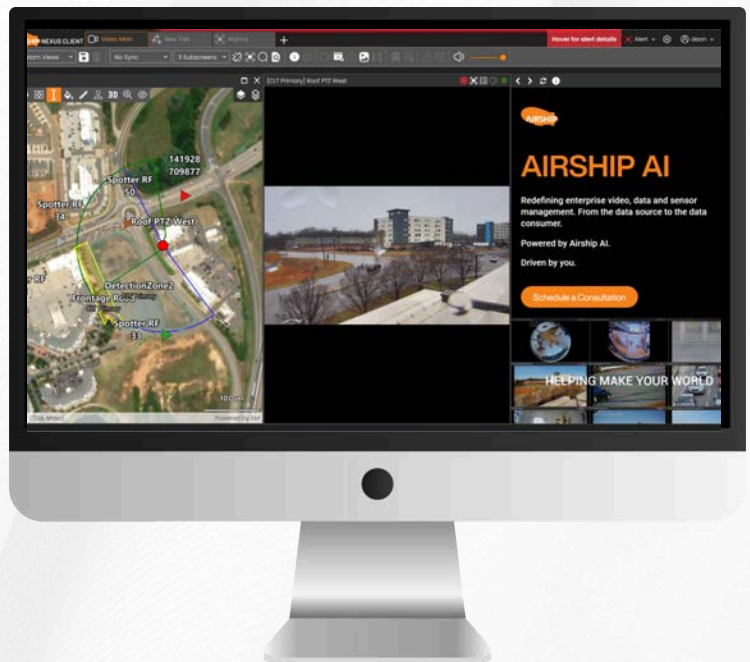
NEXUS CLIENT Video Wall New Tab Alarms +

Hover for alert details Alert

No Sync 5 Subscreens

[CIT Primary] Roof PTZ West

141928
709877

Spotter RF
50

Spotter RF
34

Roof PTZ West

RF

DetectionZone2

Frontage Road

Spotter RF
33

300 m

Powered by Esri

AIRSHIP

AIRSHIP AI

Redefining enterprise video, data and sensor management. From the data source to the data consumer.

Powered by Airship AI.

Driven by you.

Schedule a Consultation

HELPING MAKE YOUR WORLD